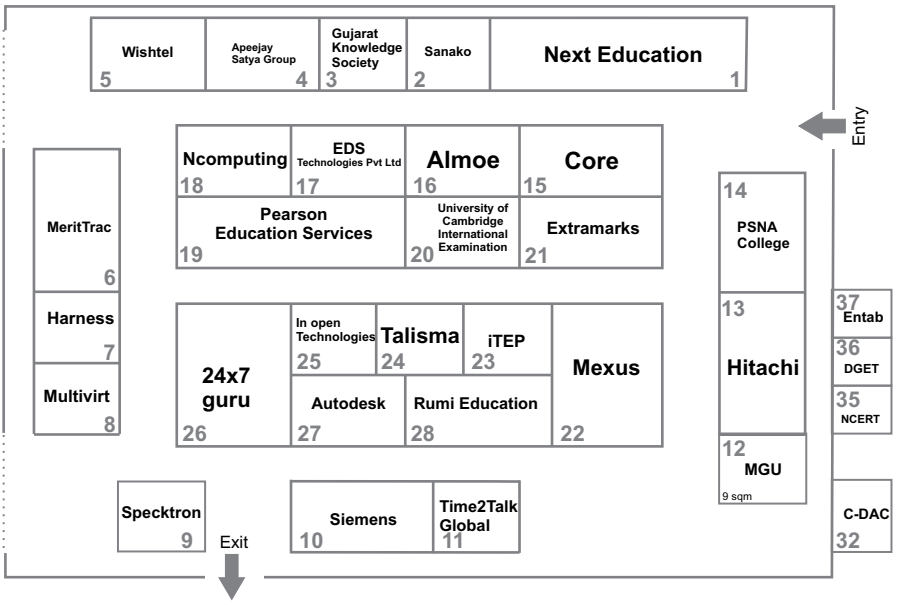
Wishtel 5
Apeejay Satya Group 4
Gujarat Knowledge Society 3
Sanako 2
Next Education 1

Entry

Ncomputing 18
EDS Technologies Pvt Ltd 17
Almoe 16
Core 15
Pearson Education Services 19
University of Cambridge International Examination 20
Extramarks 21

MeritTrac 6
Harness 7
Multivirt 8

14 PSNA College
13 Hitachi
12 MGU 9 sqm

37 Entab
36 DGET
35 NCERT

24x7 guru 26
In open Technologies 25
Talisma 24
iTEP 23
Mexus 22
Autodesk 27
Rumi Education 28

Specktron 9
Exit
Siemens 10
Time2Talk Global 11
C-DAC 32